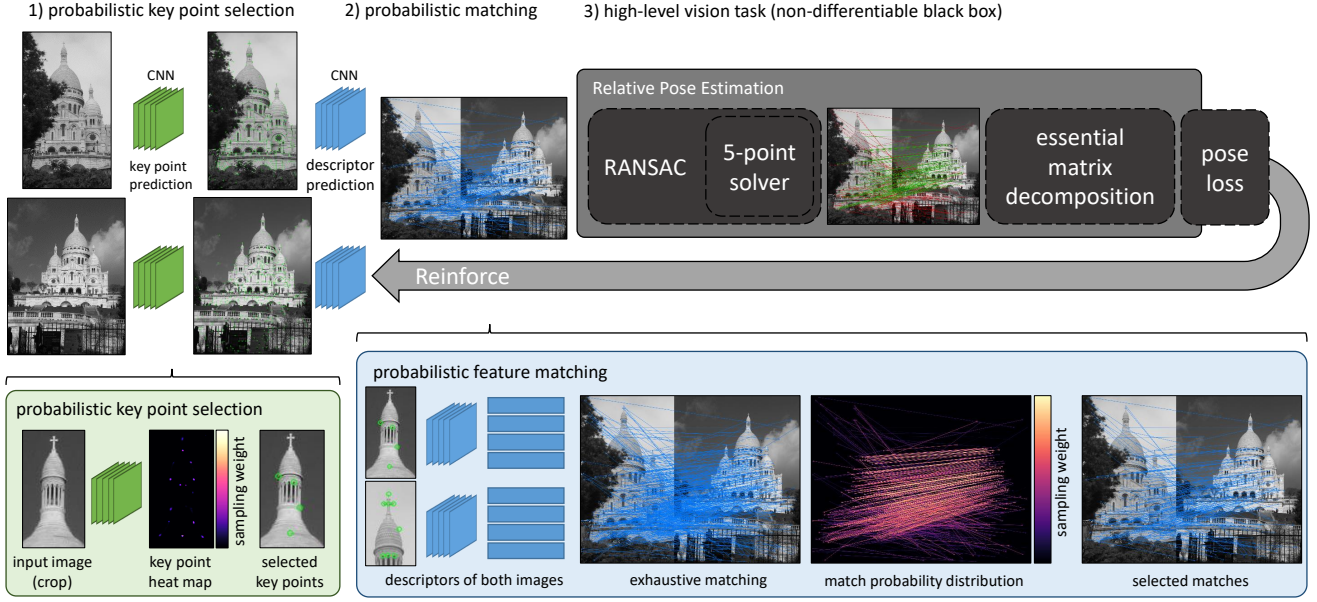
1) probabilistic key point selection

2) probabilistic matching

3) high-level vision task (non-differentiable black box)

CNN

key point prediction

CNN

descriptor prediction

Relative Pose Estimation

RANSAC

5-point solver

essential matrix decomposition

pose loss

Reinforce

probabilistic key point selection

sampling weight

input image (crop)

key point heat map

selected key points

probabilistic feature matching

sampling weight

descriptors of both images

exhaustive matching

match probability distribution

selected matches